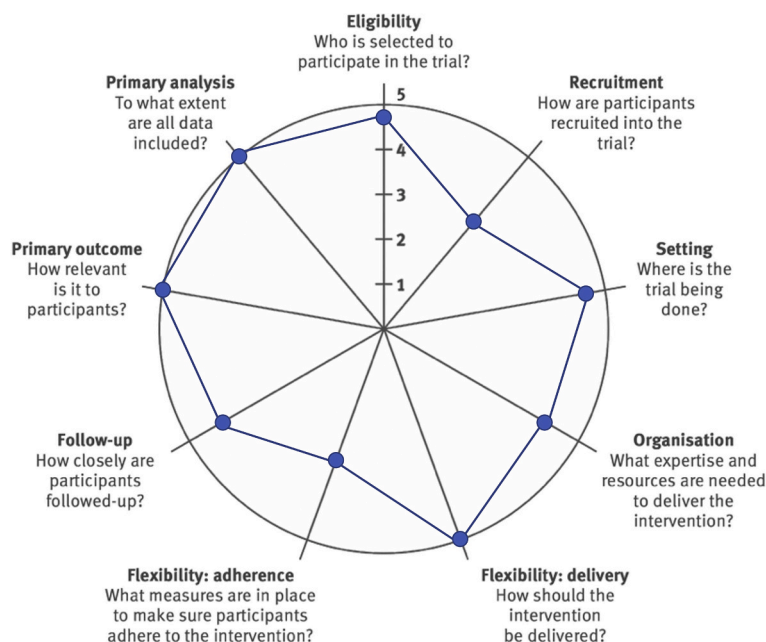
Eligibility
Who is selected to participate in the trial?

Recruitment
How are participants recruited into the trial?

Setting
Where is the trial being done?

Organisation
What expertise and resources are needed to deliver the intervention?

Flexibility: delivery
How should the intervention be delivered?

Flexibility: adherence
What measures are in place to make sure participants adhere to the intervention?

Follow-up
How closely are participants followed-up?

Primary outcome
How relevant is it to participants?

Primary analysis
To what extent are all data included?

5
4
3
2
1